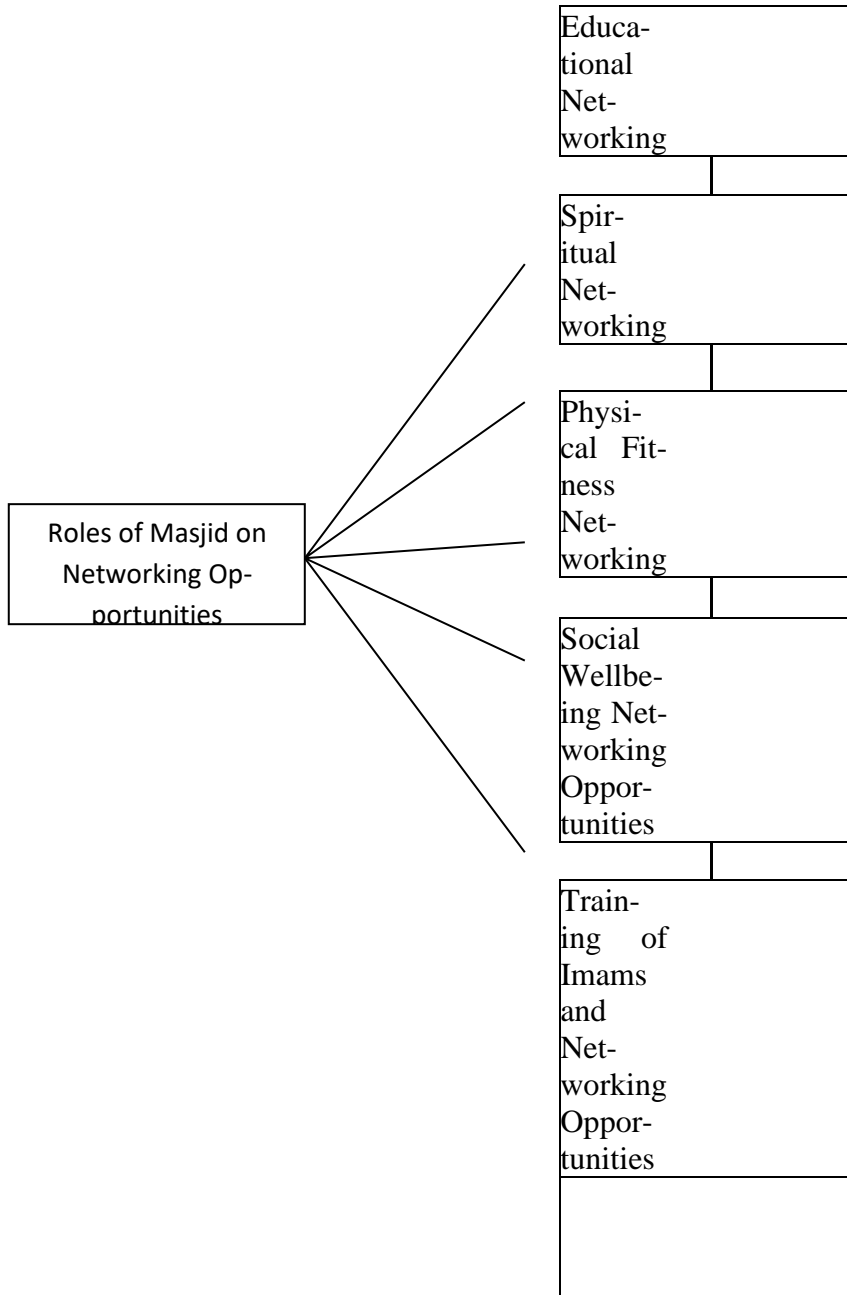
Roles of Masjid on Networking Opportunities

Educational Networking

Spiritual Networking

Physical Fitness Networking

Social Wellbeing Networking Opportunities

Training of Imams and Networking Opportunities